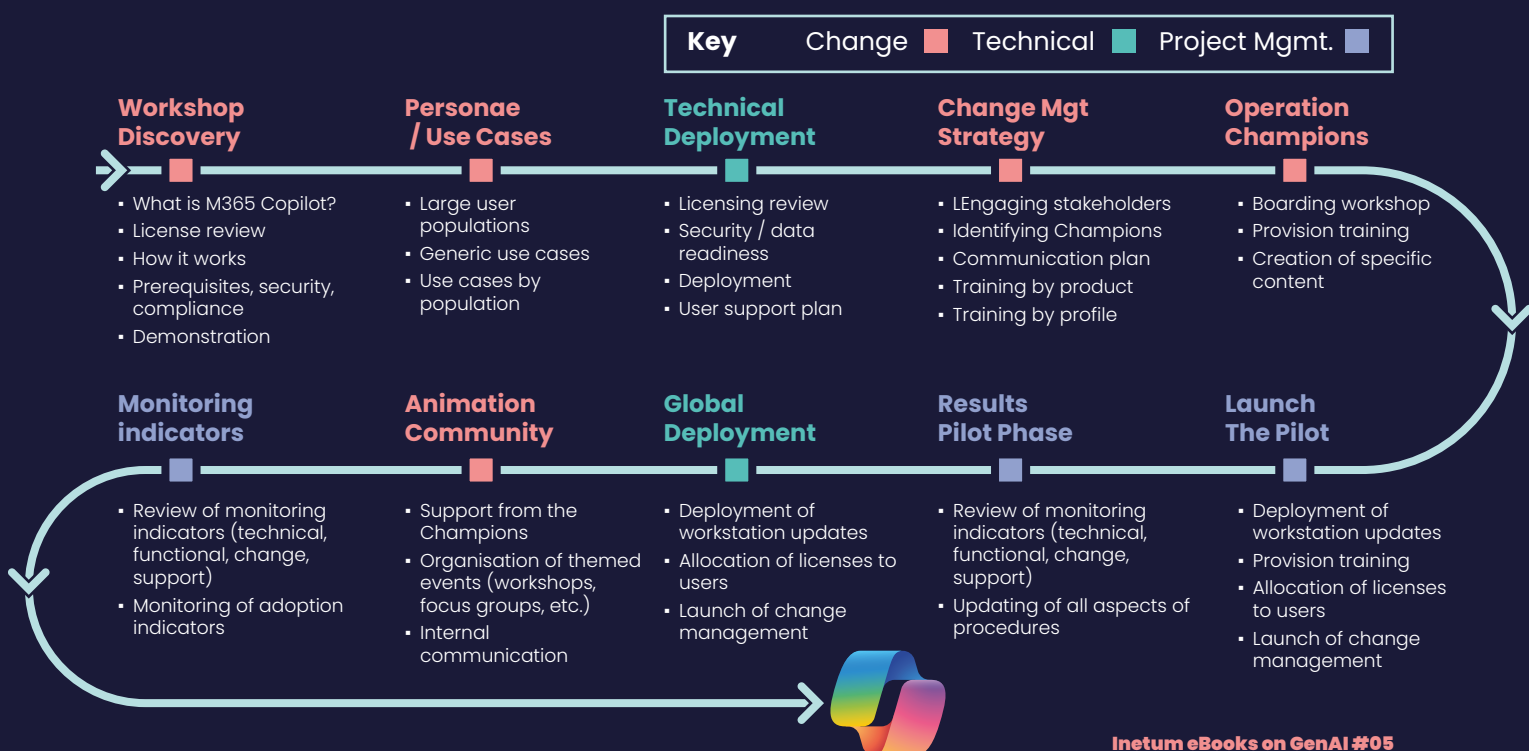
Key Change Technical Project Mgmt.

Workshop Discovery
- What is M365 Copilot?
- License review
- How it works
- Prerequisites, security, compliance
- Demonstration

Personae / Use Cases
- Large user populations
- Generic use cases
- Use cases by population

Technical Deployment
- Licensing review
- Security / data readiness
- Deployment
- User support plan

Change Mgt Strategy
- LEngaging stakeholders
- Identifying Champions
- Communication plan
- Training by product
- Training by profile

Operation Champions
- Boarding workshop
- Provision training
- Creation of specific content

Monitoring indicators
- Review of monitoring indicators (technical, functional, change, support)
- Monitoring of adoption indicators

Animation Community
- Support from the Champions
- Organisation of themed events (workshops, focus groups, etc.)
- Internal communication

Global Deployment
- Deployment of workstation updates
- Allocation of licenses to users
- Launch of change management

Results Pilot Phase
- Review of monitoring indicators (technical, functional, change, support)
- Updating of all aspects of procedures

Launch The Pilot
- Deployment of workstation updates
- Provision training
- Allocation of licenses to users
- Launch of change management

Inetum eBooks on GenAI #05